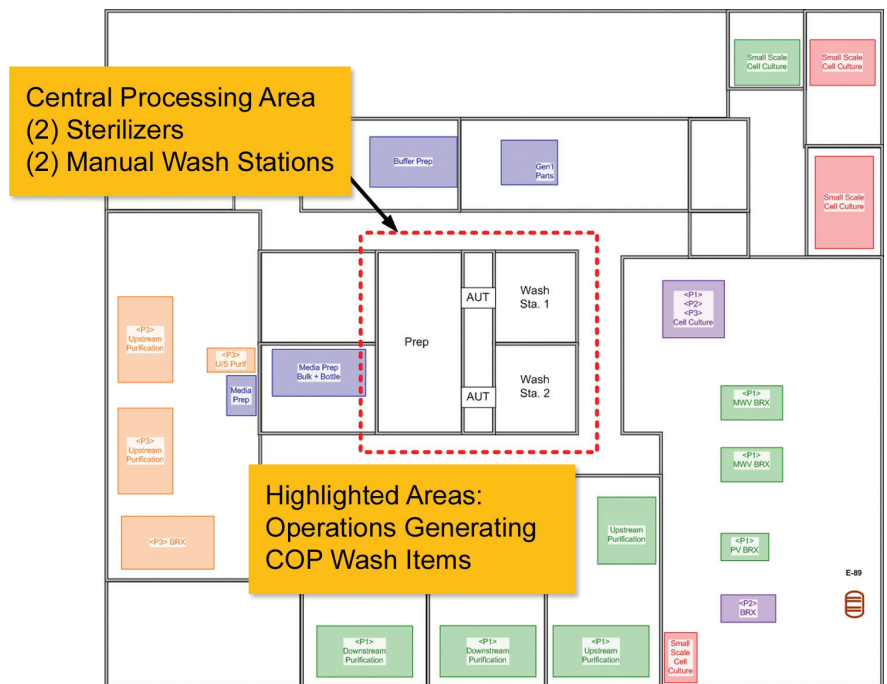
Central Processing Area
(2) Sterilizers
(2) Manual Wash Stations

Small Scale Cell Culture

Small Scale Cell Culture

Buffer Prep

Gen'l Parts

Small Scale Cell Culture

AUT

Wash Sta. 1

Prep

<P1> <P2> <P3> Cell Culture

<P3> Upstream Purification

<P3> U/S Purif.

Media Prep Bulk + Bottle

Media Prep

AUT

Wash Sta. 2

<P1> MWV BRX

<P3> Upstream Purification

<P1> MWV BRX

Highlighted Areas:
Operations Generating
COP Wash Items

Upstream Purification

<P3> BRX

<P1> PV BRX

E-89

<P2> BRX

<P1> Downstream Purification

<P1> Downstream Purification

<P1> Upstream Purification

Small Scale Cell Culture